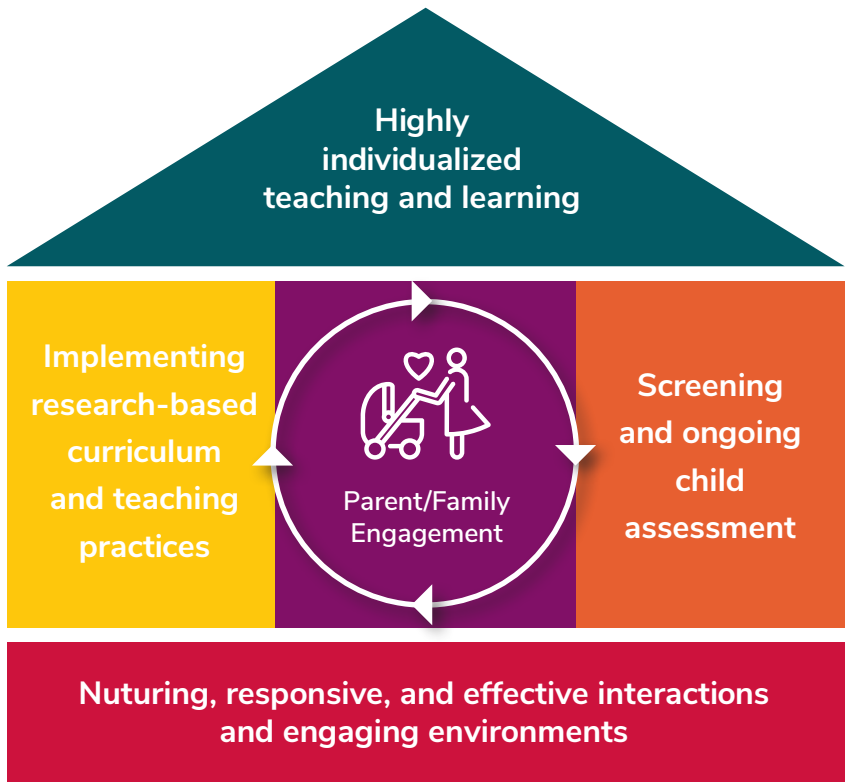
Highly individualized teaching and learning

Implementing research-based curriculum and teaching practices

Parent/Family Engagement

Screening and ongoing child assessment

Nuturing, responsive, and effective interactions and engaging environments